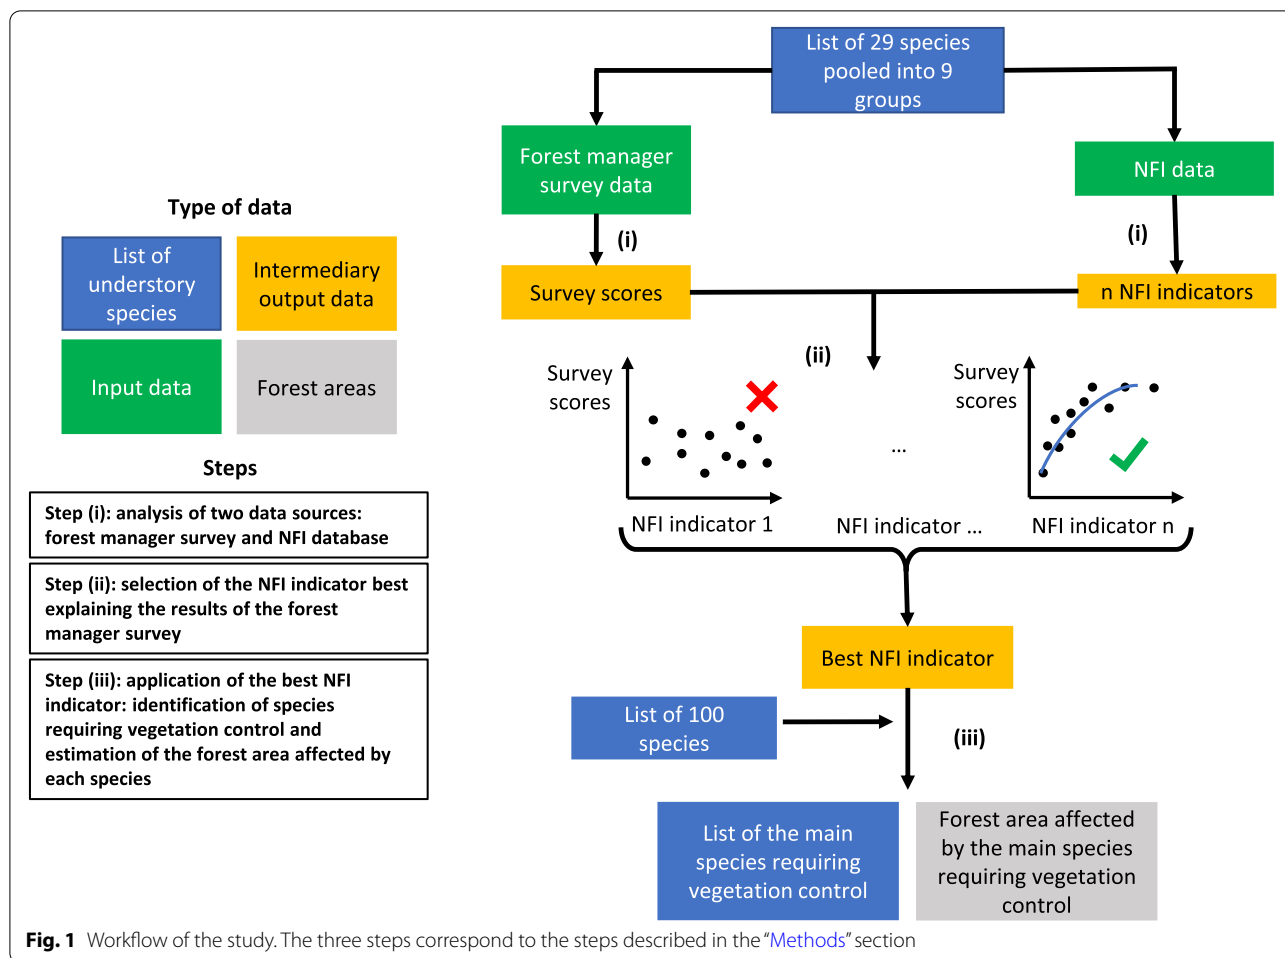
Type of data

List of understory species

Intermediary output data

Input data

Forest areas

Steps

Step (i): analysis of two data sources: forest manager survey and NFI database

Step (ii): selection of the NFI indicator best explaining the results of the forest manager survey

Step (iii): application of the best NFI indicator: identification of species requiring vegetation control and estimation of the forest area affected by each species

List of 29 species pooled into 9 groups

Forest manager survey data

NFI data

(i)

(i)

Survey scores

n NFI indicators

(ii)

Survey scores

Survey scores

...

NFI indicator 1

NFI indicator ...

NFI indicator n

Best NFI indicator

List of 100 species

(iii)

List of the main species requiring vegetation control

Forest area affected by the main species requiring vegetation control

**Fig. 1** Workflow of the study. The three steps correspond to the steps described in the "Methods" section